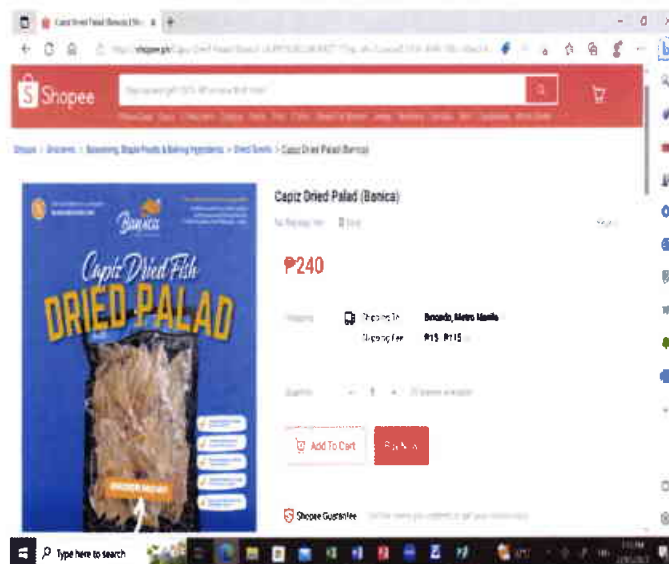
Capiz Dried Palad (Banica) | Sh ×

Shopee

Shopee > Groceries > Seasoning, Staple Foods & Baking Ingredients > Dried Goods > Capiz Dried Palad (Banica)

Banica

Capiz Dried Fish

DRIED PALAD

Capiz Dried Palad (Banica)

No Ratings Yet

₱240

Shipping

Shipping To Binondo, Metro Manila

Shipping Fee ₱15 - ₱115

Quantity 1

Add To Cart

Buy Now

Shopee Guarantee

Type here to search